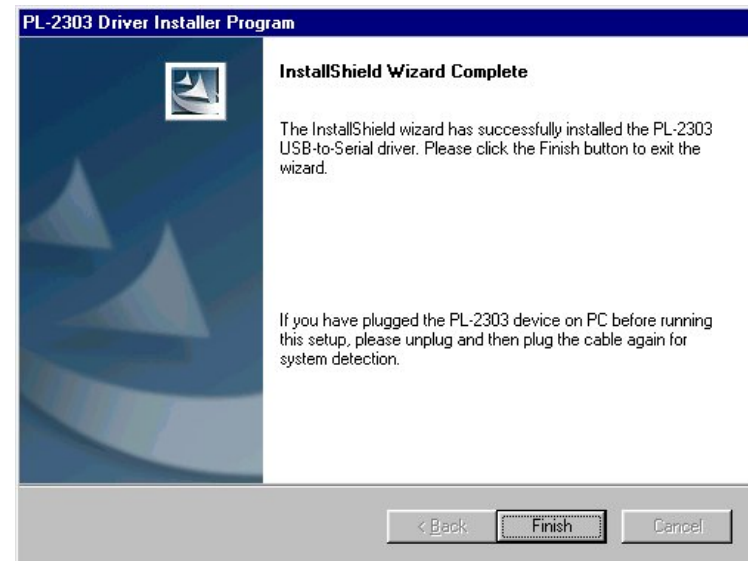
PL-2303 Driver Installer Program

InstallShield Wizard Complete

The InstallShield wizard has successfully installed the PL-2303 USB-to-Serial driver. Please click the Finish button to exit the wizard.

If you have plugged the PL-2303 device on PC before running this setup, please unplug and then plug the cable again for system detection.

< Back
Finish
Cancel